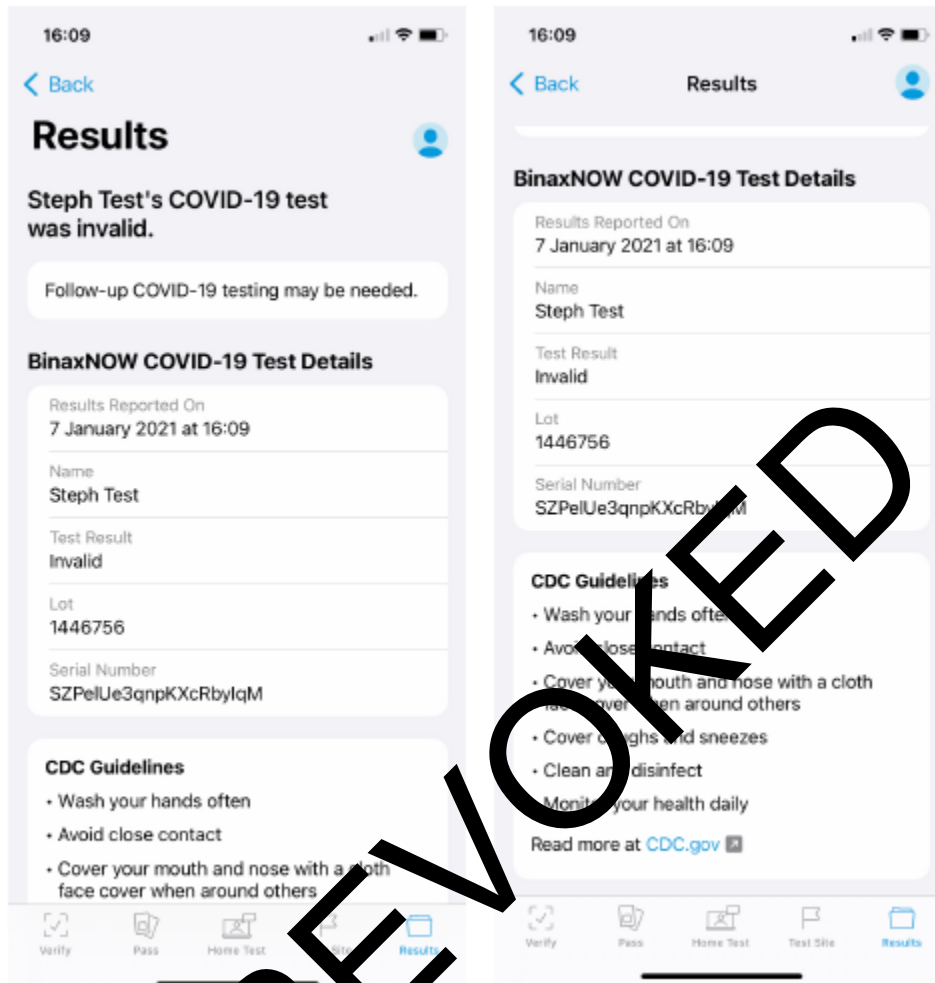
16:09

Back

Results

Steph Test's COVID-19 test was invalid.

Follow-up COVID-19 testing may be needed.

BinaxNOW COVID-19 Test Details

Results Reported On
7 January 2021 at 16:09

Name
Steph Test

Test Result
Invalid

Lot
1446756

Serial Number
SZPelUe3qnpKXcRbylqM

CDC Guidelines
• Wash your hands often
• Avoid close contact
• Cover your mouth and nose with a cloth face cover when around others

Verify Pass Home Test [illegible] Results

16:09

Back Results

BinaxNOW COVID-19 Test Details

Results Reported On
7 January 2021 at 16:09

Name
Steph Test

Test Result
Invalid

Lot
1446756

Serial Number
SZPelUe3qnpKXcRby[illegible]M

CDC Guideli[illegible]
• Wash your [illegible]ands ofte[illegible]
• Avo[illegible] close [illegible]ontact
• Cover y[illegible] mouth and nose with a cloth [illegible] cover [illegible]en around others
• Cover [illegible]ghs and sneezes
• Clean a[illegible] disinfect
• Monit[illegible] your health daily

Read more at CDC.gov

Verify Pass Home Test Test Site Results

REVOKED